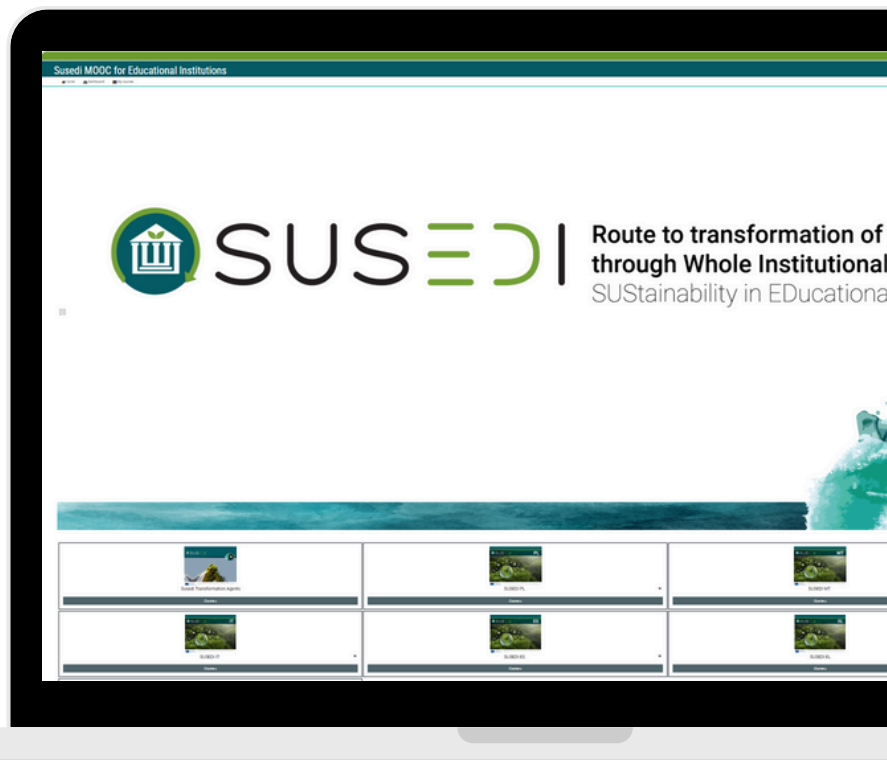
Susedi MOOC for Educational Institutions

SUSEDI

Route to transformation of
through Whole Institutional
SUStainability in EDucationa

Susedi Transformation Agents

SUSEDI PL

SUSEDI NT

SUSEDI IT

SUSEDI ES

SUSEDI EL